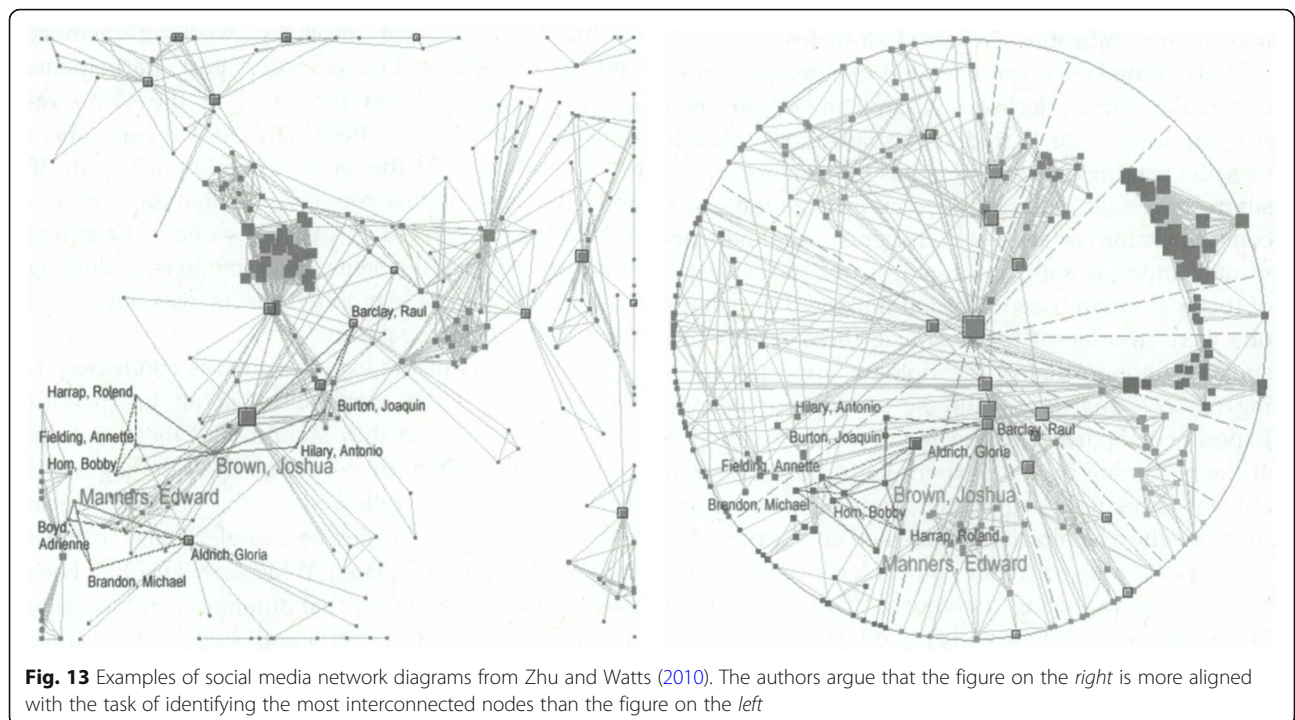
Harrap, Rolend
Fielding, Annette
Hom, Bobby
Manners, Edward
Boyd, Adrienne
Brandon, Michael
Aldrich, Gloria
Brown, Joshua
Hilary, Antonio
Burton, Joaquin
Barclay, Raul

Hilary, Antonio
Burton, Joaquin
Barclay, Raul
Aldrich, Gloria
Fielding, Annette
Brown, Joshua
Brandon, Michael
Hom, Bobby
Harrap, Roland
Manners, Edward

**Fig. 13** Examples of social media network diagrams from Zhu and Watts (2010). The authors argue that the figure on the *right* is more aligned with the task of identifying the most interconnected nodes than the figure on the *left*